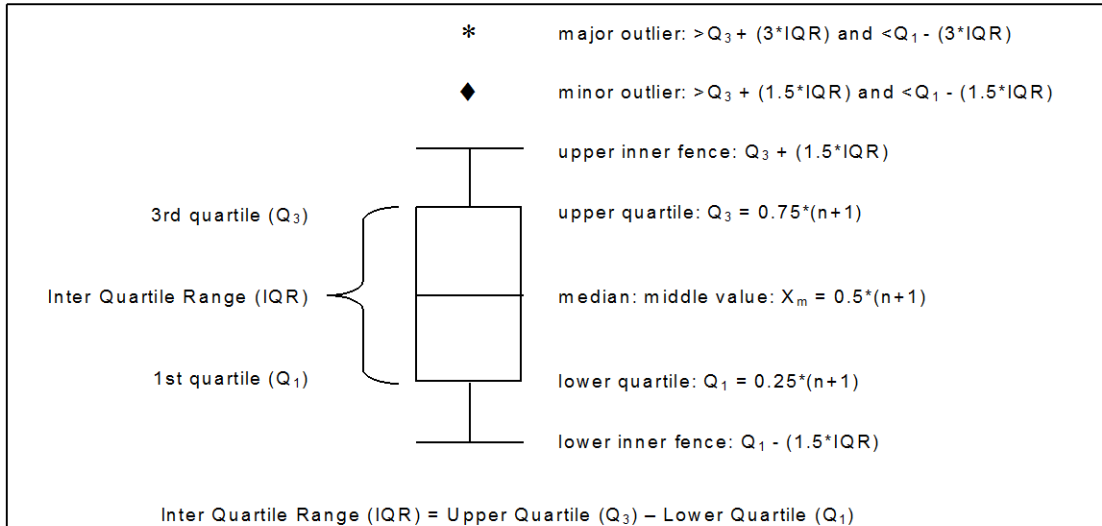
*

major outlier: $>Q_3 + (3*IQR)$ and $<Q_1 - (3*IQR)$

♦

minor outlier: $>Q_3 + (1.5*IQR)$ and $<Q_1 - (1.5*IQR)$

upper inner fence: $Q_3 + (1.5*IQR)$

3rd quartile ($Q_3$)

upper quartile: $Q_3 = 0.75*(n+1)$

Inter Quartile Range (IQR)

median: middle value: $X_m = 0.5*(n+1)$

1st quartile ($Q_1$)

lower quartile: $Q_1 = 0.25*(n+1)$

lower inner fence: $Q_1 - (1.5*IQR)$

Inter Quartile Range (IQR) = Upper Quartile ($Q_3$) – Lower Quartile ($Q_1$)